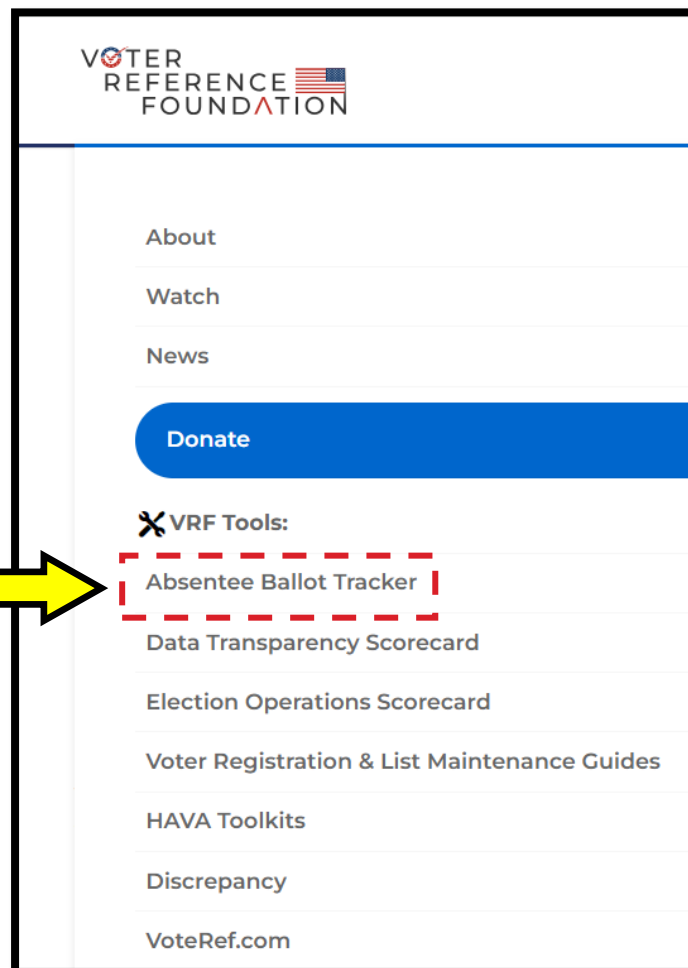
VOTER REFERENCE FOUNDATION

About

Watch

News

Donate

VRF Tools:

Absentee Ballot Tracker

Data Transparency Scorecard

Election Operations Scorecard

Voter Registration & List Maintenance Guides

HAVA Toolkits

Discrepancy

VoteRef.com